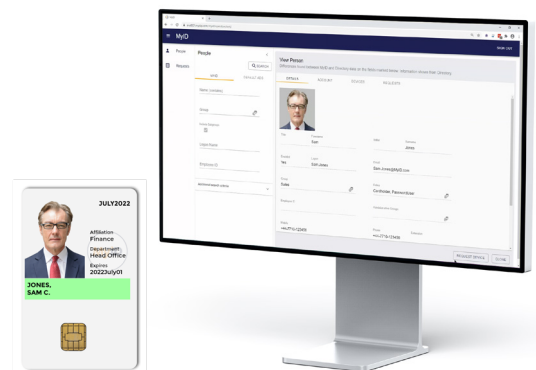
MyID

People

Requests

People

Your Person

DETAILS

ACCOUNT

Sam

Jones

Sam Jones

Sam.Jones@MyID.com

Sales

REQUEST UPDATE

CLOSE

SIGN OUT

JULY2022

Affiliation
Finance

Department
Head Office

Expires
2022July01

JONES,
SAM C.